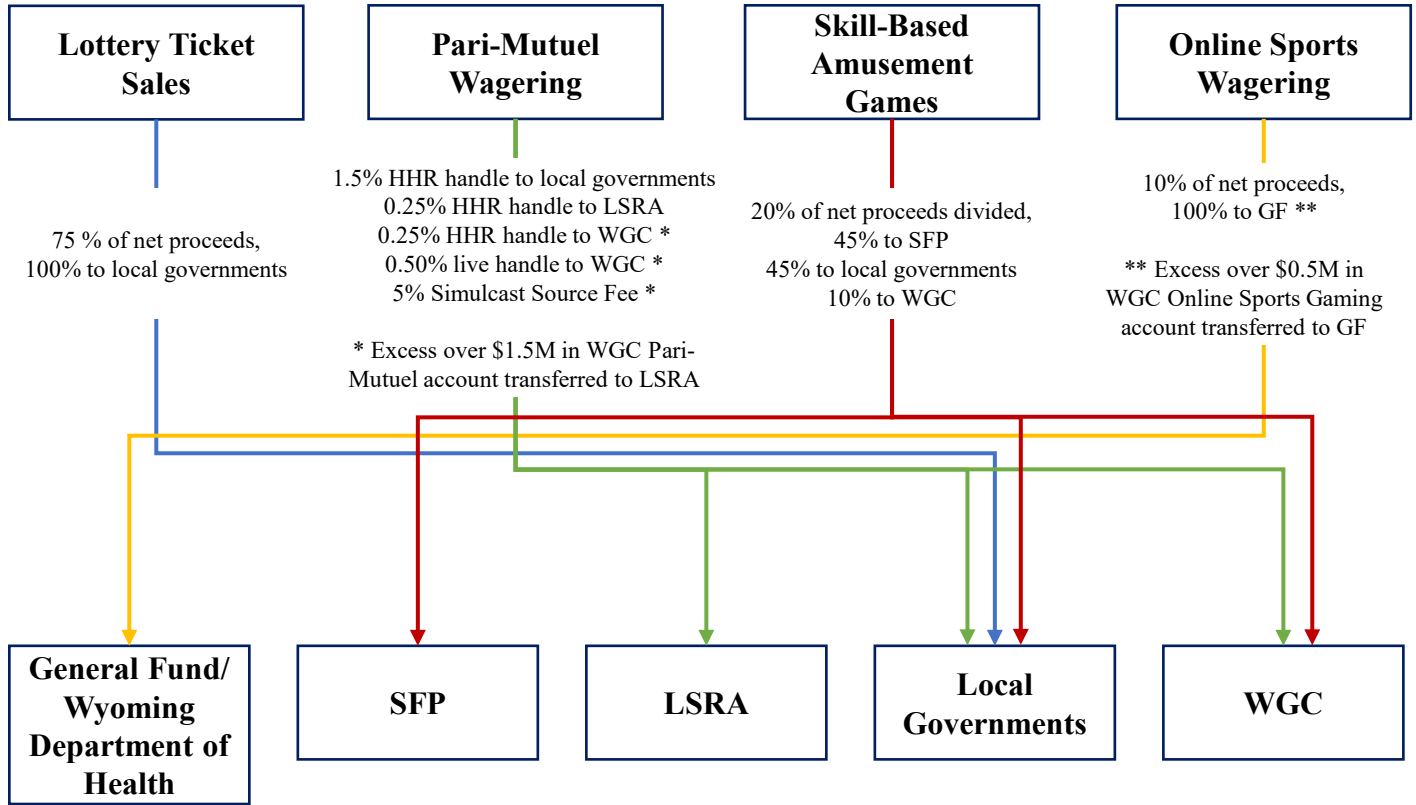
Lottery Ticket Sales

Pari-Mutuel Wagering

Skill-Based Amusement Games

Online Sports Wagering

75 % of net proceeds,
100% to local governments

1.5% HHR handle to local governments
0.25% HHR handle to LSRA
0.25% HHR handle to WGC *
0.50% live handle to WGC *
5% Simulcast Source Fee *

* Excess over \$1.5M in WGC Pari-Mutuel account transferred to LSRA

20% of net proceeds divided,
45% to SFP
45% to local governments
10% to WGC

10% of net proceeds,
100% to GF **

** Excess over \$0.5M in WGC Online Sports Gaming account transferred to GF

General Fund/ Wyoming Department of Health

SFP

LSRA

Local Governments

WGC